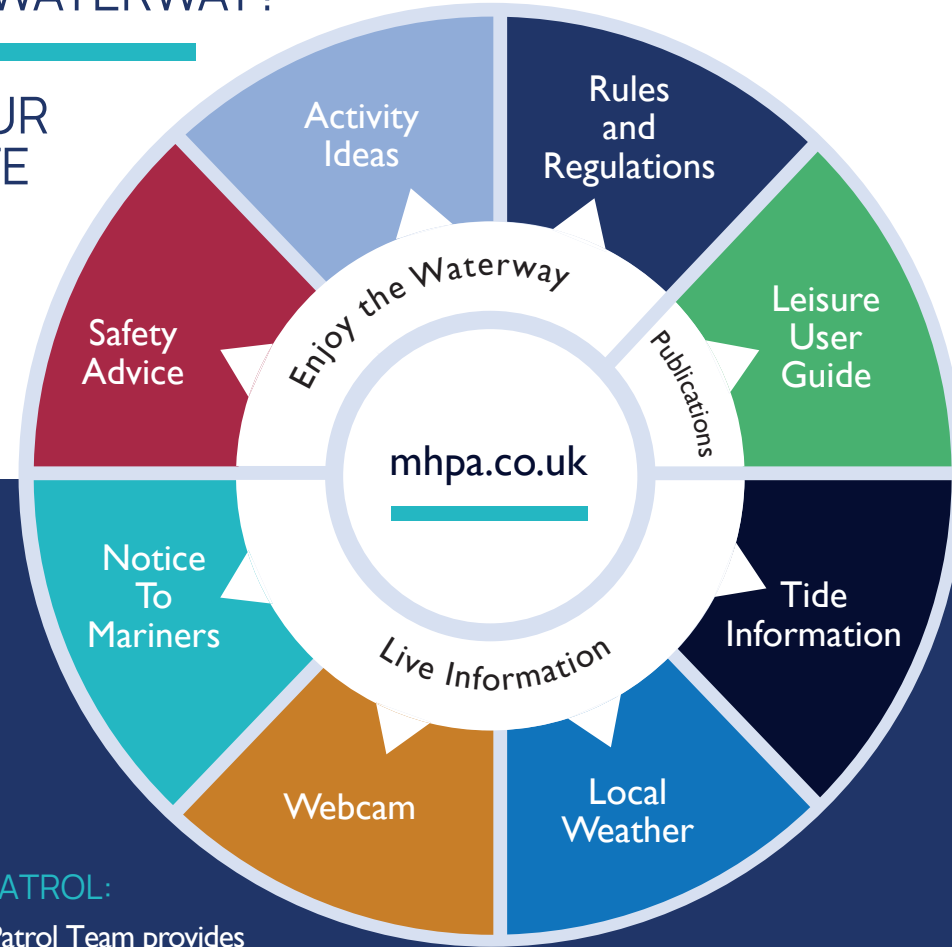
WATERWAY?

UR
E

Activity Ideas

Rules and Regulations

Leisure User Guide

Safety Advice

Enjoy the Waterway

Publications

mhpa.co.uk

Notice To Mariners

Tide Information

Live Information

Webcam

Local Weather

ATROL:

Patrol Team provides